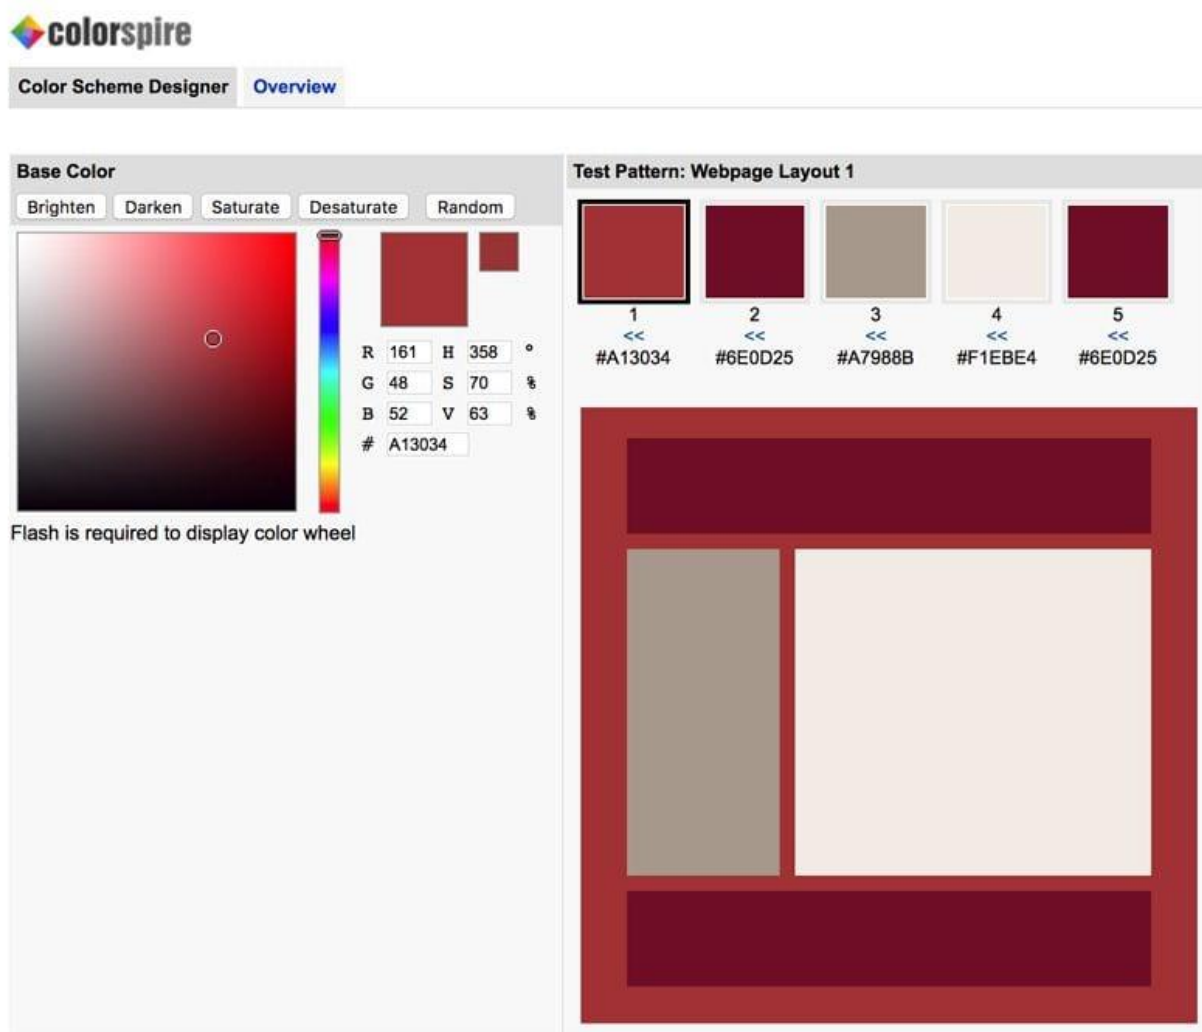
colorspire

Color Scheme Designer Overview

Base Color

Brighten Darken Saturate Desaturate Random

R 161 H 358 °
G 48 S 70 %
B 52 V 63 %
# A13034

Flash is required to display color wheel

Test Pattern: Webpage Layout 1

| 1 | 2 | 3 | 4 | 5 |
|---|---|---|---|---|
| << | << | << | << | << |
| #A13034 | #6E0D25 | #A7988B | #F1EBE4 | #6E0D25 |